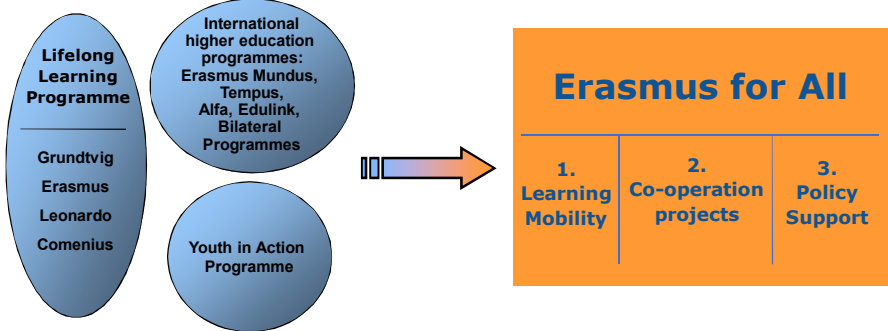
Lifelong Learning Programme

Grundtvig
Erasmus
Leonardo
Comenius

International higher education programmes: Erasmus Mundus, Tempus, Alfa, Edulink, Bilateral Programmes

Youth in Action Programme

Erasmus for All

| 1. Learning Mobility | 2. Co-operation projects | 3. Policy Support |
|---|---|---|